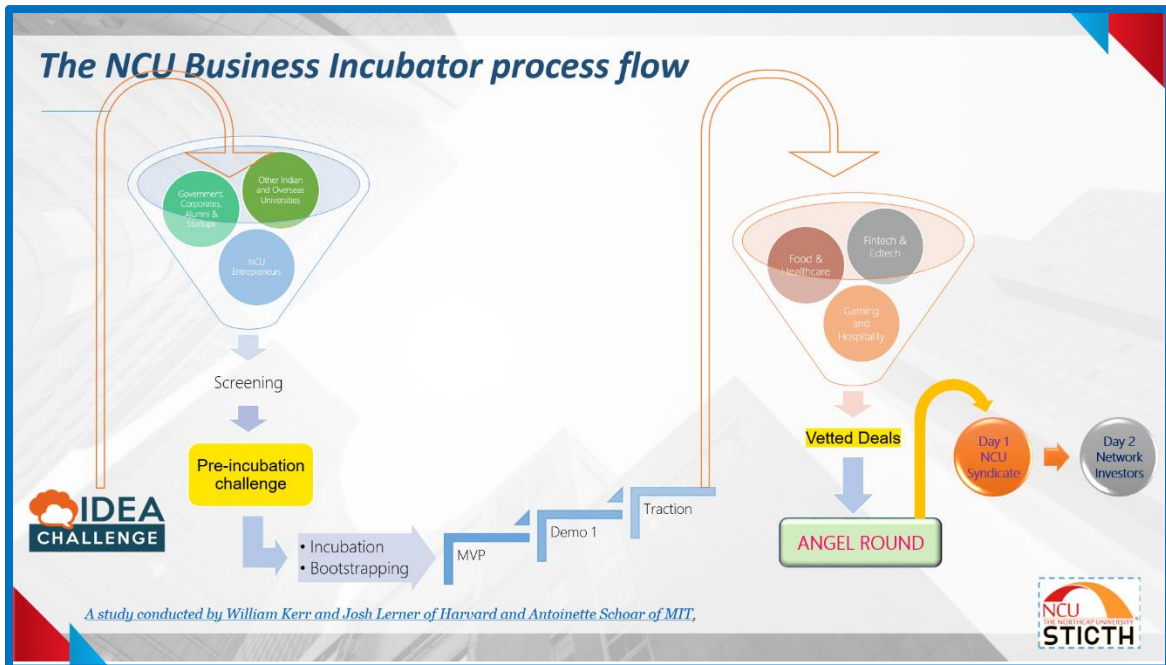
The NCU Business Incubator process flow

Government, Corporates, Alumni & Startups

Other Indian and Overseas Universities

NCU Entrepreneurs

Screening

Pre-incubation challenge

IDEA CHALLENGE

• Incubation
• Bootstrapping

MVP

Demo 1

Traction

Food & Healthcare

Fintech & Edtech

Gaming and Hospitality

Vetted Deals

ANGEL ROUND

Day 1 NCU Syndicate

Day 2 Network Investors

A study conducted by William Kerr and Josh Lerner of Harvard and Antoinette Schoar of MIT,

NCU THE NORTHCAP UNIVERSITY STICTH